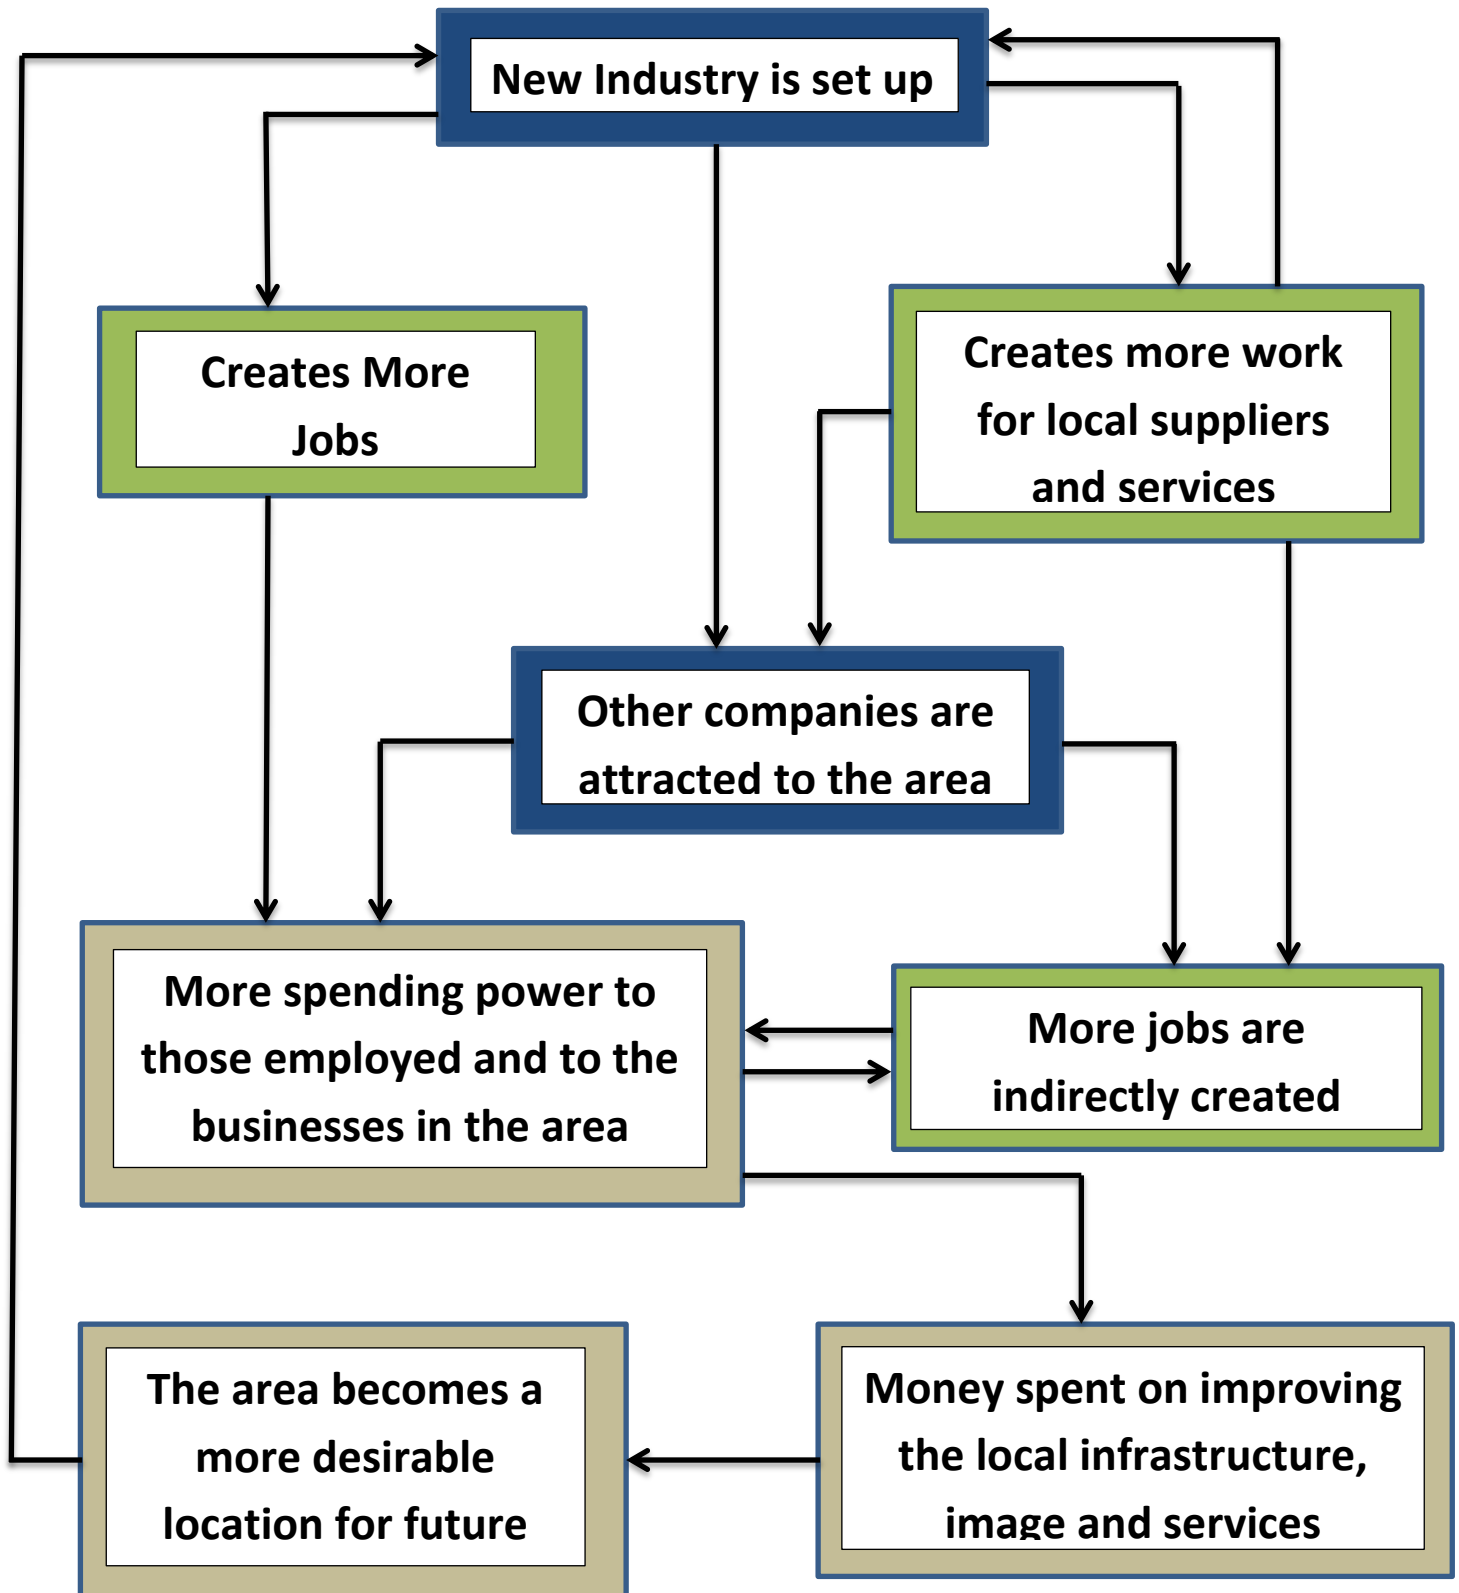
New Industry is set up

Creates More Jobs

Creates more work for local suppliers and services

Other companies are attracted to the area

More spending power to those employed and to the businesses in the area

More jobs are indirectly created

The area becomes a more desirable location for future

Money spent on improving the local infrastructure, image and services